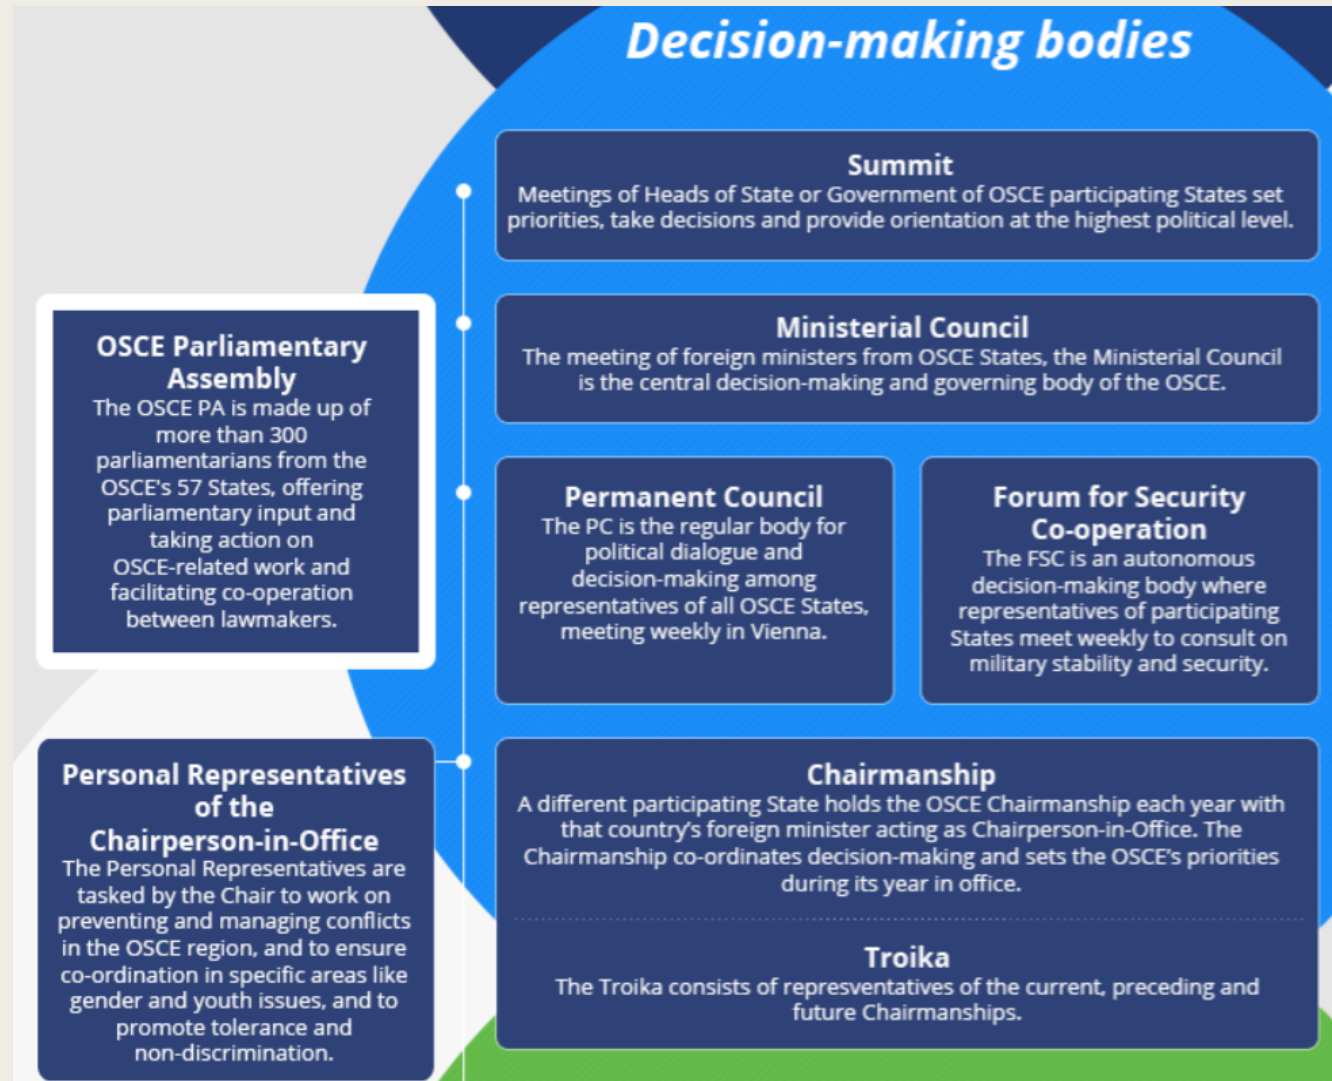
Decision-making bodies

Summit
Meetings of Heads of State or Government of OSCE participating States set priorities, take decisions and provide orientation at the highest political level.

Ministerial Council
The meeting of foreign ministers from OSCE States, the Ministerial Council is the central decision-making and governing body of the OSCE.

Permanent Council
The PC is the regular body for political dialogue and decision-making among representatives of all OSCE States, meeting weekly in Vienna.

Forum for Security Co-operation
The FSC is an autonomous decision-making body where representatives of participating States meet weekly to consult on military stability and security.

Chairmanship
A different participating State holds the OSCE Chairmanship each year with that country's foreign minister acting as Chairperson-in-Office. The Chairmanship co-ordinates decision-making and sets the OSCE's priorities during its year in office.

Troika
The Troika consists of represventatives of the current, preceding and future Chairmanships.

OSCE Parliamentary Assembly
The OSCE PA is made up of more than 300 parliamentarians from the OSCE's 57 States, offering parliamentary input and taking action on OSCE-related work and facilitating co-operation between lawmakers.

Personal Representatives of the Chairperson-in-Office
The Personal Representatives are tasked by the Chair to work on preventing and managing conflicts in the OSCE region, and to ensure co-ordination in specific areas like gender and youth issues, and to promote tolerance and non-discrimination.